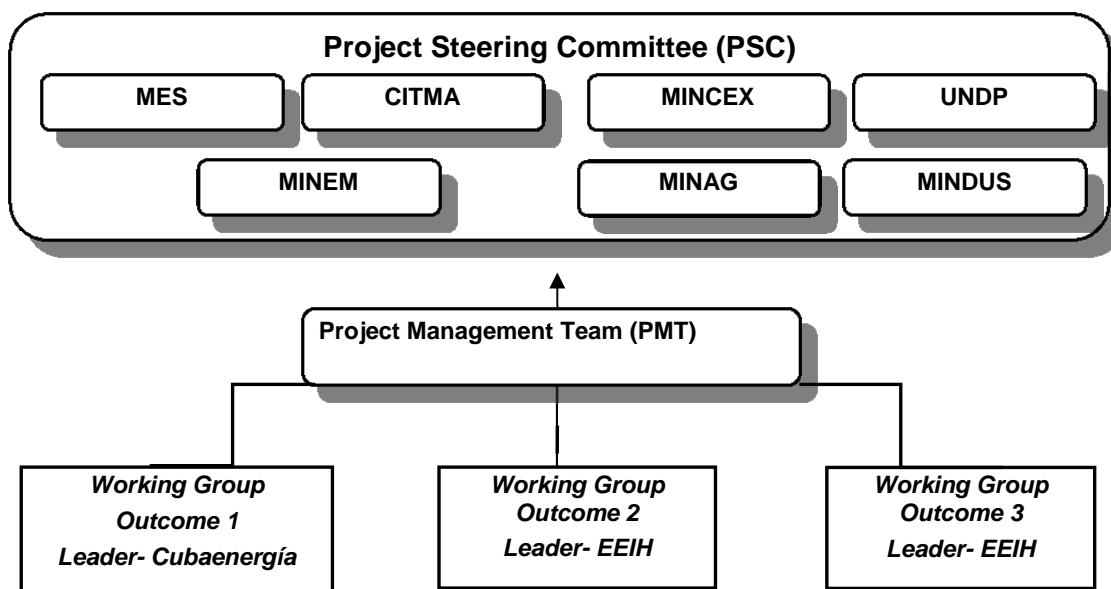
Project Steering Committee (PSC)

MES

CITMA

MINCEX

UNDP

MINEM

MINAG

MINDUS

Project Management Team (PMT)

Working Group
Outcome 1
Leader- Cubaenergía

Working Group
Outcome 2
Leader- EEIH

Working Group
Outcome 3
Leader- EEIH